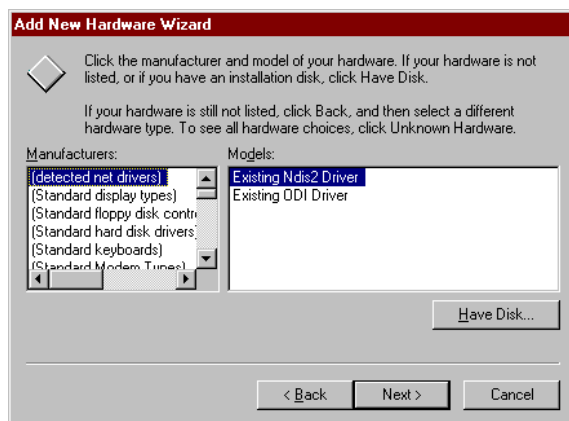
Add New Hardware Wizard

Click the manufacturer and model of your hardware. If your hardware is not listed, or if you have an installation disk, click Have Disk.

If your hardware is still not listed, click Back, and then select a different hardware type. To see all hardware choices, click Unknown Hardware.

Manufacturers:
(detected net drivers)
(Standard display types)
(Standard floppy disk contr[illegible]
(Standard hard disk drivers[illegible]
(Standard keyboards)
(Standard Modem Types)

Models:
Existing Ndis2 Driver
Existing ODI Driver

Have Disk...

< Back
Next >
Cancel